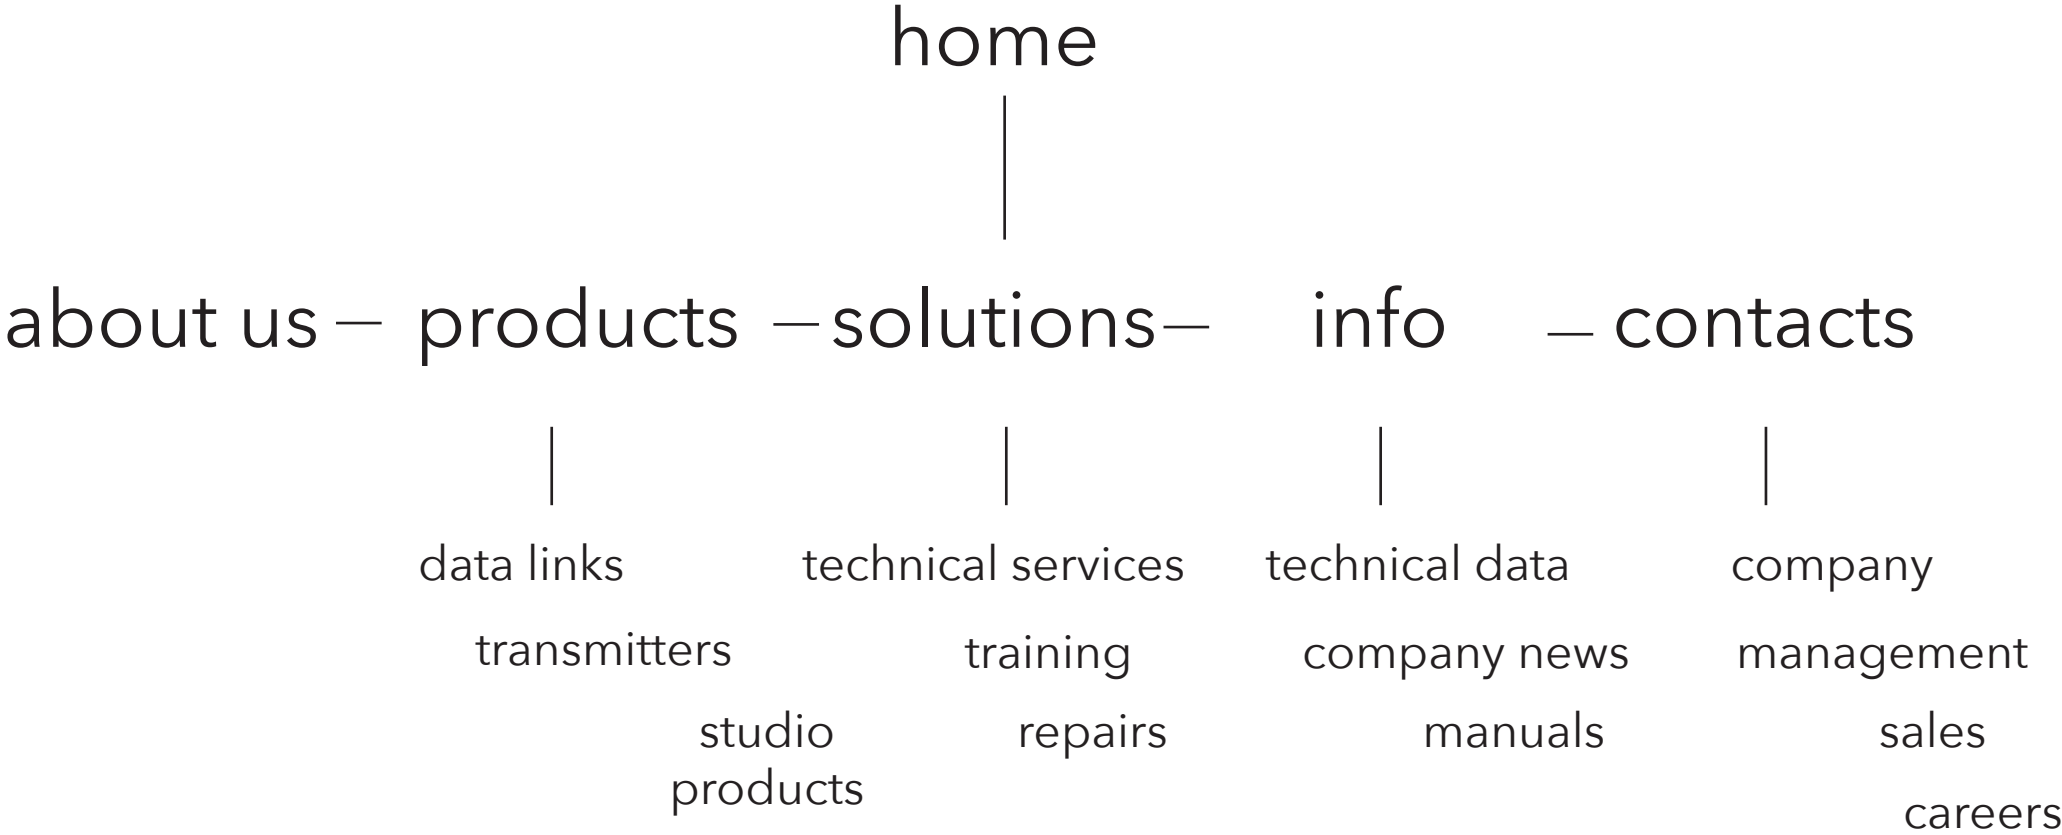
home

about us – products – solutions – info – contacts

data links
transmitters
studio products

technical services
training
repairs

technical data
company news
manuals

company
management
sales
careers